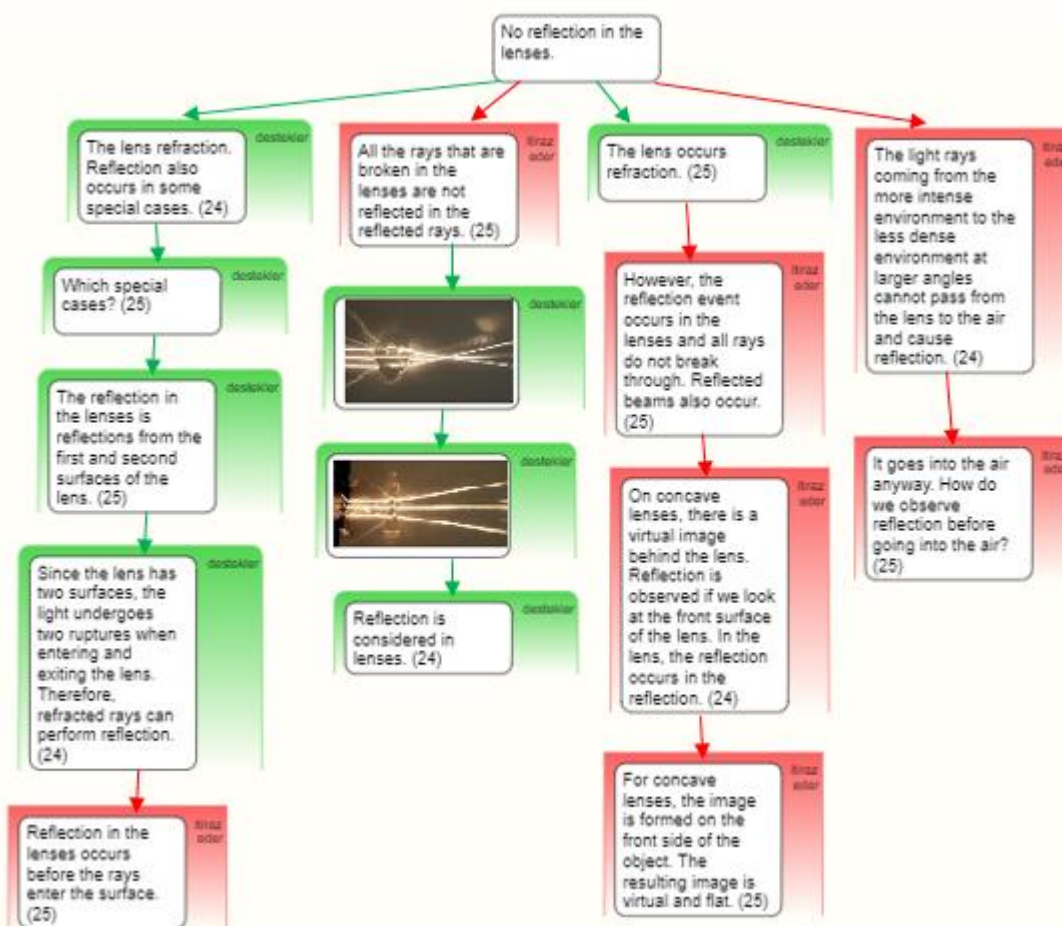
No reflection in the lenses.

The lens refraction. Reflection also occurs in some special cases. (24)

destekler

Which special cases? (25)

destekler

The reflection in the lenses is reflections from the first and second surfaces of the lens. (25)

destekler

Since the lens has two surfaces, the light undergoes two ruptures when entering and exiting the lens. Therefore, refracted rays can perform reflection. (24)

destekler

Reflection in the lenses occurs before the rays enter the surface. (25)

itiraz eder

All the rays that are broken in the lenses are not reflected in the reflected rays. (25)

itiraz eder

destekler

destekler

Reflection is considered in lenses. (24)

destekler

The lens occurs refraction. (25)

destekler

However, the reflection event occurs in the lenses and all rays do not break through. Reflected beams also occur. (25)

itiraz eder

On concave lenses, there is a virtual image behind the lens. Reflection is observed if we look at the front surface of the lens. In the lens, the reflection occurs in the reflection. (24)

itiraz eder

For concave lenses, the image is formed on the front side of the object. The resulting image is virtual and flat. (25)

itiraz eder

The light rays coming from the more intense environment to the less dense environment at larger angles cannot pass from the lens to the air and cause reflection. (24)

itiraz eder

It goes into the air anyway. How do we observe reflection before going into the air? (25)

itiraz eder